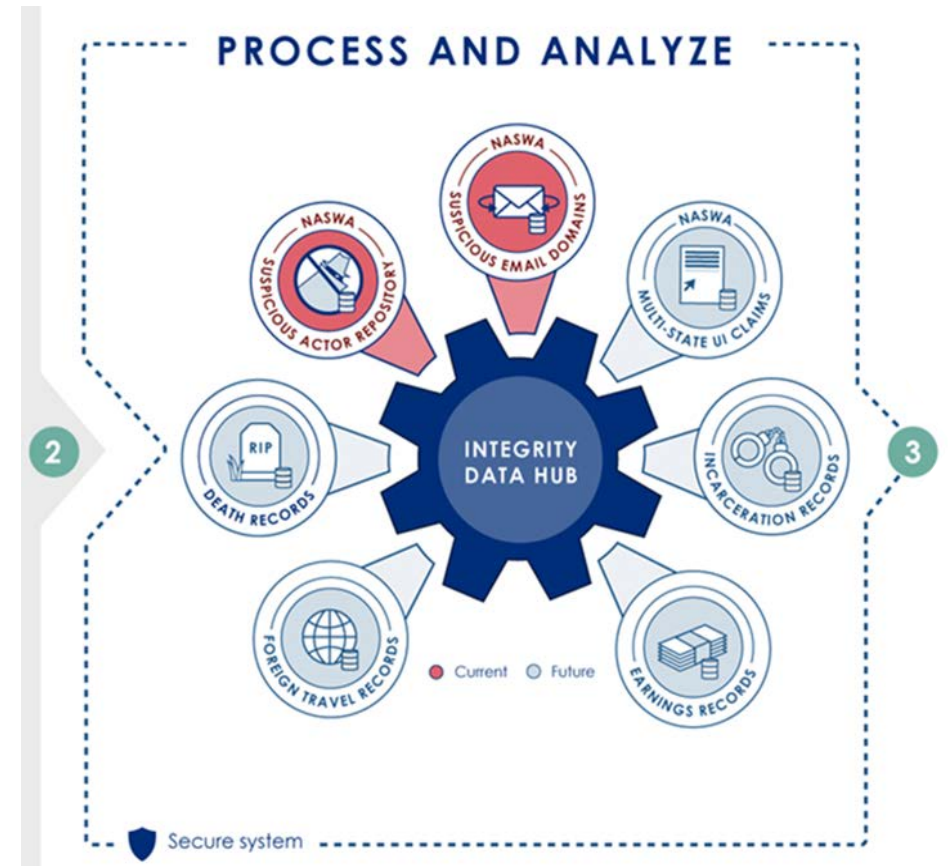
PROCESS AND ANALYZE

NASWA
SUSPICIOUS EMAIL DOMAINS

NASWA
SUSPICIOUS ACTOR REPOSITORY

NASWA
MULTI-STATE UI CLAIMS

2

RIP
DEATH RECORDS

INTEGRITY DATA HUB

INCARCERATION RECORDS

3

FOREIGN TRAVEL RECORDS

Current Future

EARNINGS RECORDS

Secure system